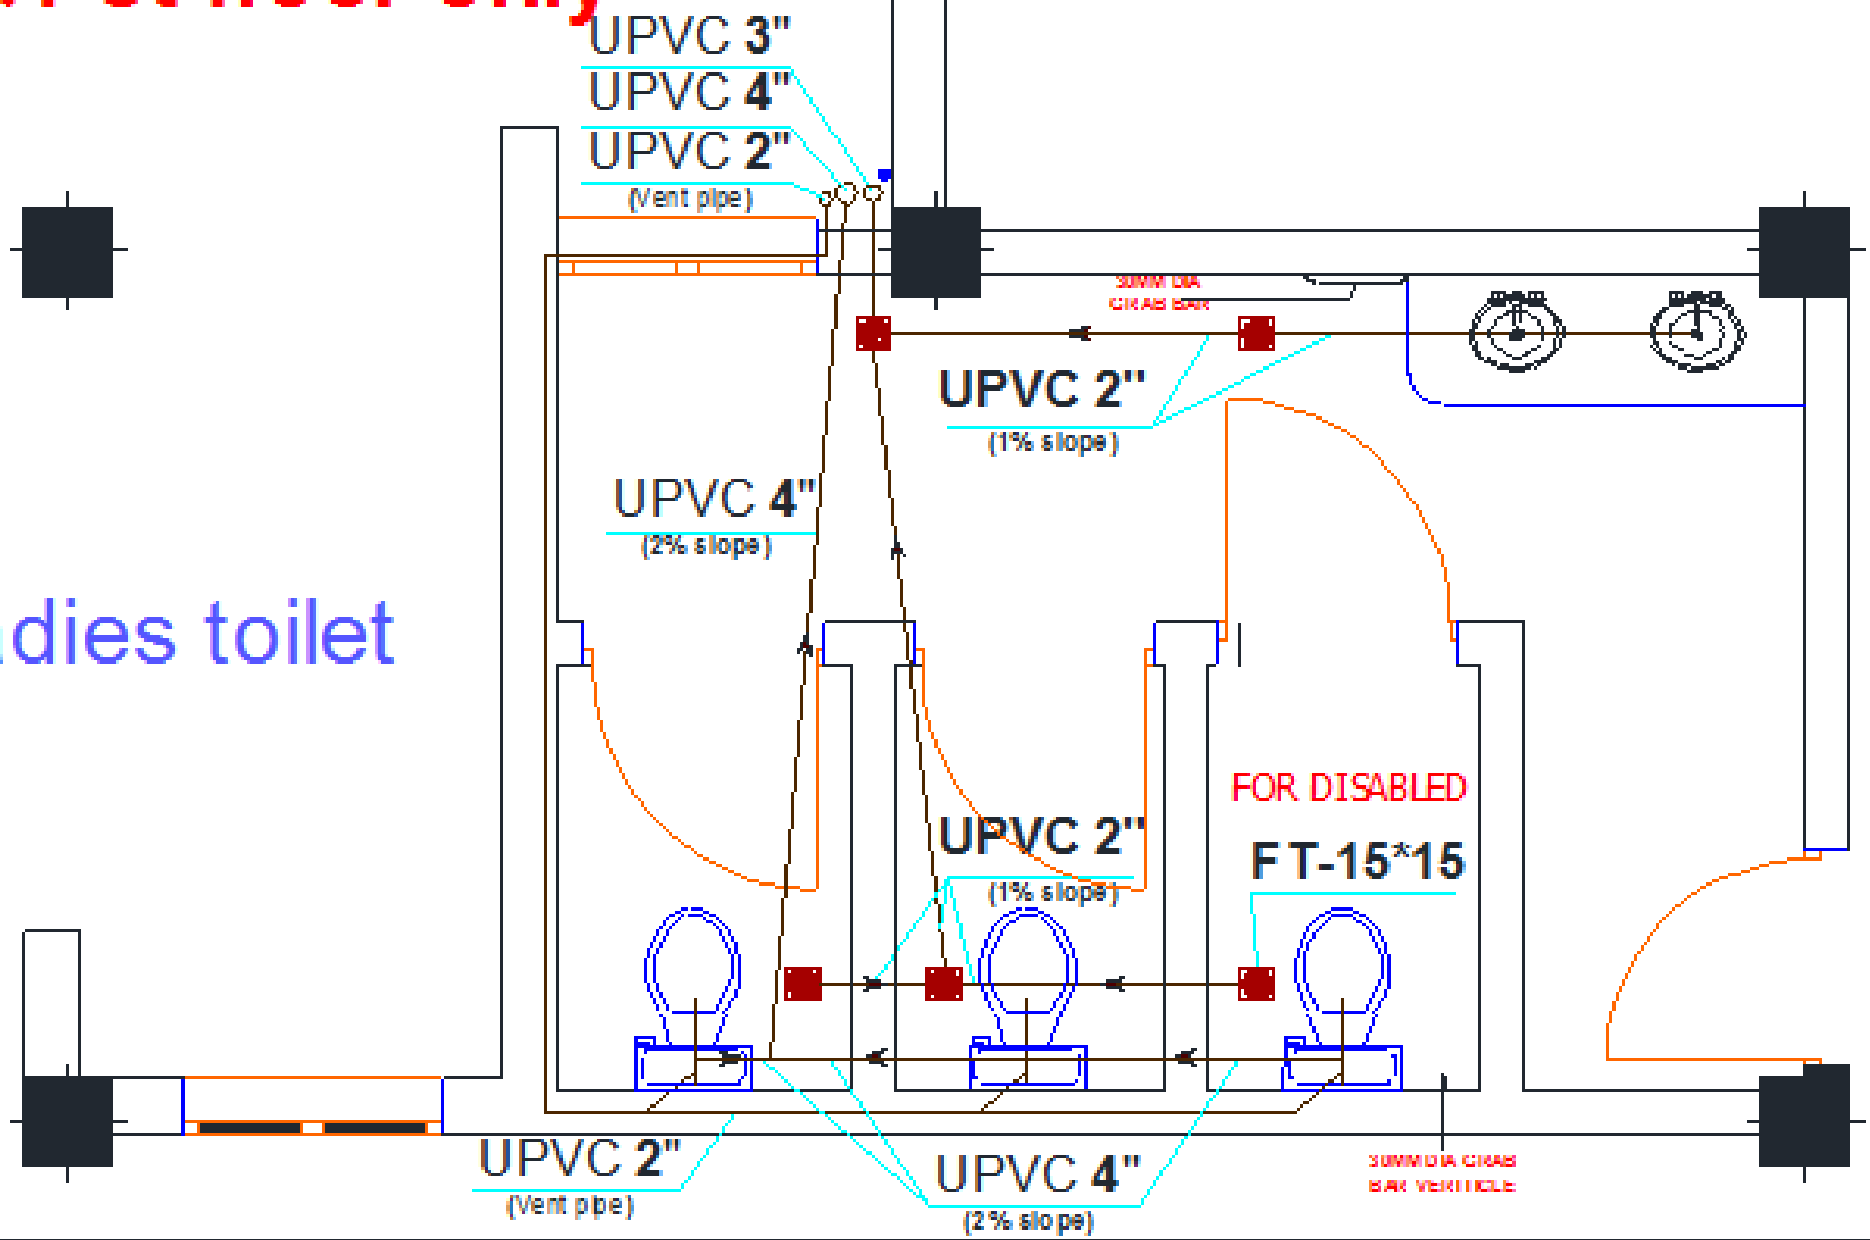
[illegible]

UPVC 3"
UPVC 4"
UPVC 2"
(Vent pipe)

30MM DIA GRAB BAR

UPVC 2"
(1% slope)

UPVC 4"
(2% slope)

dies toilet

FOR DISABLED

UPVC 2"
(1% slope)

F T-15*15

UPVC 2"
(Vent pipe)

UPVC 4"
(2% slope)

30MM DIA GRAB BAR VERTICLE